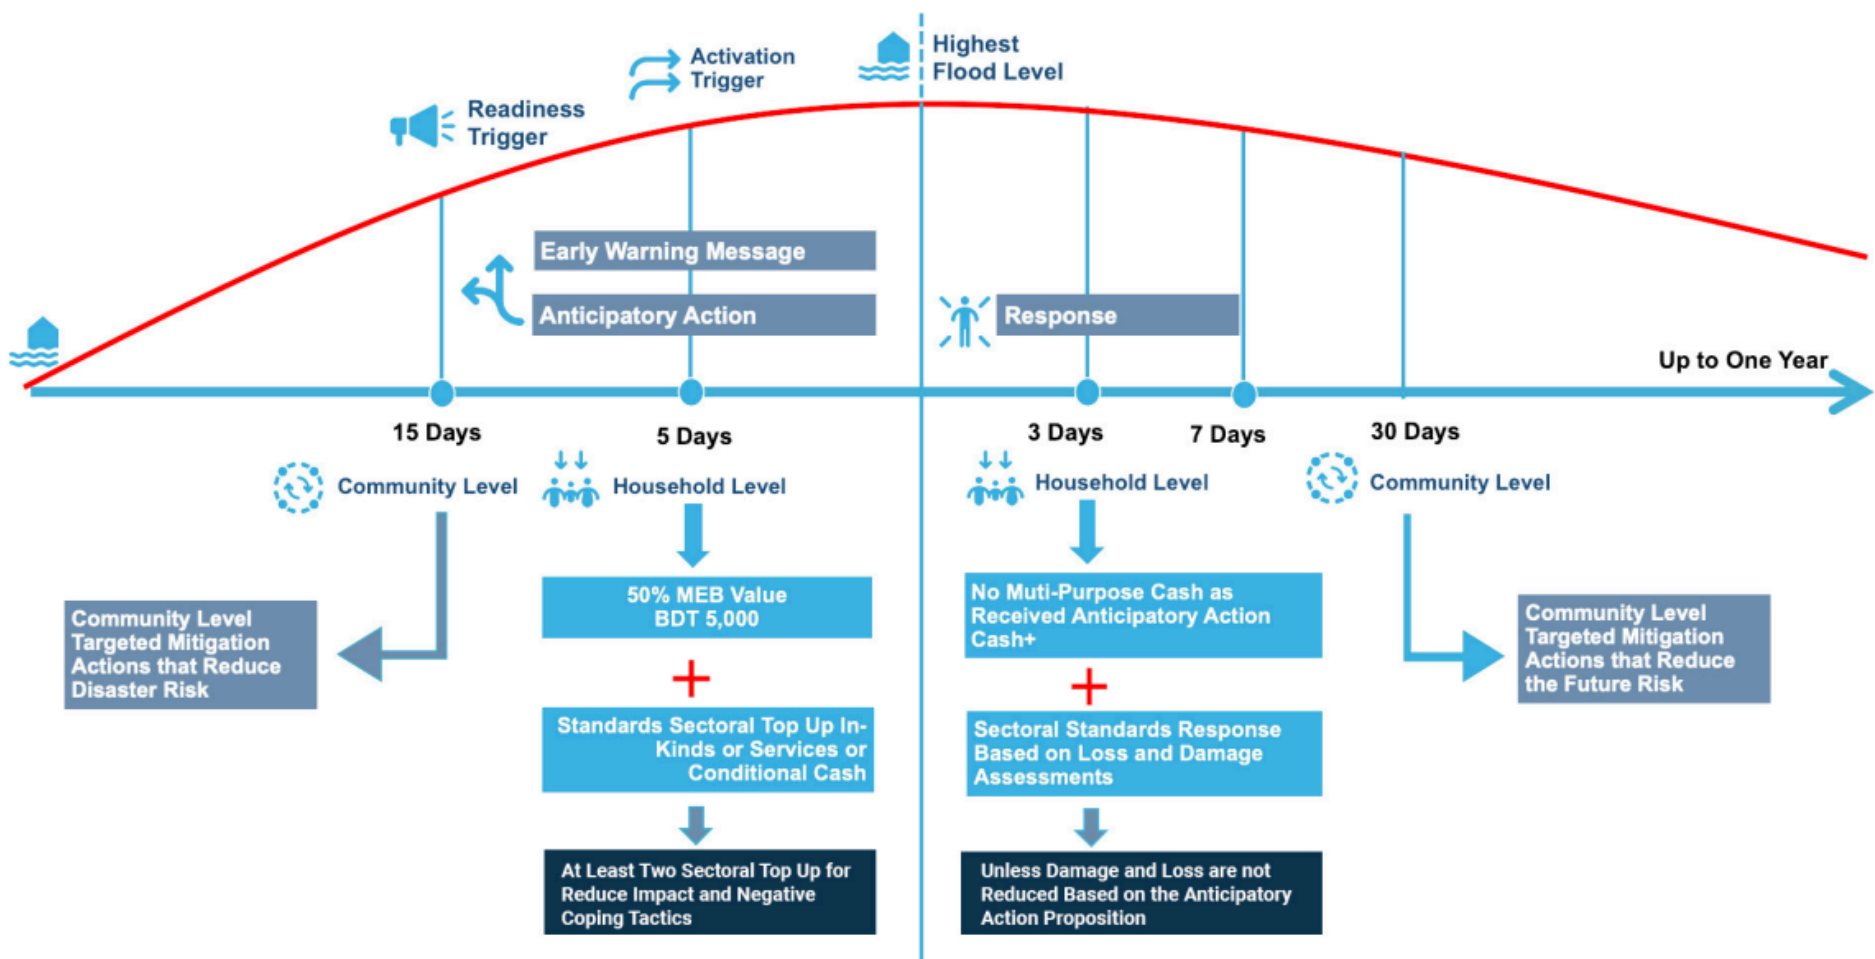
Activation Trigger

Highest Flood Level

Readiness Trigger

Early Warning Message

Anticipatory Action

Response

Up to One Year

15 Days

5 Days

3 Days

7 Days

30 Days

Community Level

Household Level

Household Level

Community Level

Community Level Targeted Mitigation Actions that Reduce Disaster Risk

50% MEB Value BDT 5,000

+

Standards Sectoral Top Up In-Kinds or Services or Conditional Cash

At Least Two Sectoral Top Up for Reduce Impact and Negative Coping Tactics

No Muti-Purpose Cash as Received Anticipatory Action Cash+

+

Sectoral Standards Response Based on Loss and Damage Assessments

Unless Damage and Loss are not Reduced Based on the Anticipatory Action Proposition

Community Level Targeted Mitigation Actions that Reduce the Future Risk